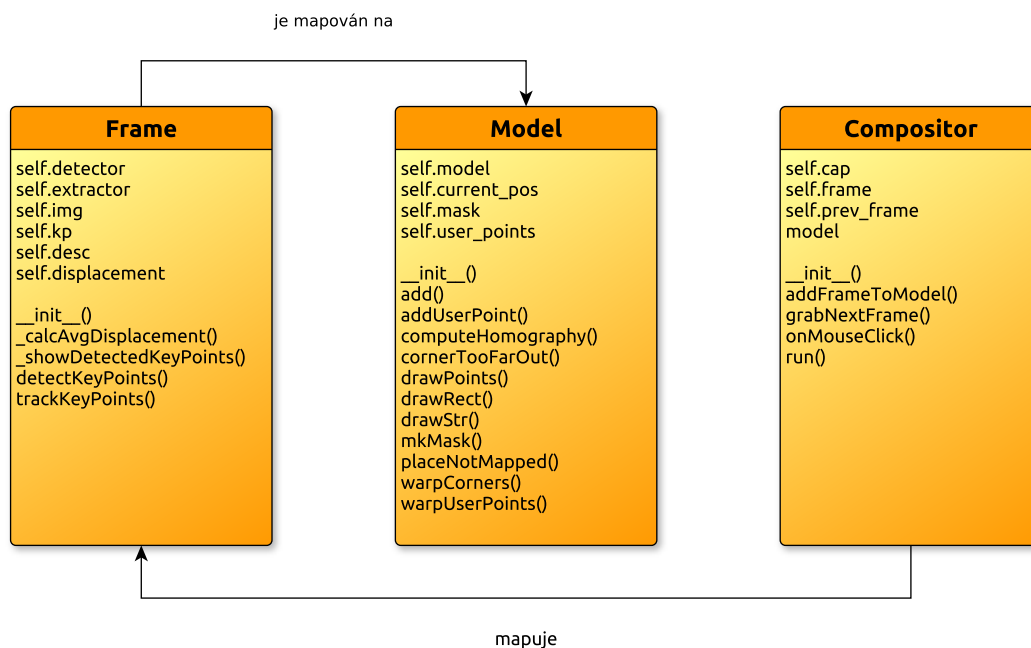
je mapován na

Frame

self.detector
self.extractor
self.img
self.kp
self.desc
self.displacement

__init__()
_calcAvgDisplacement()
_showDetectedKeyPoints()
detectKeyPoints()
trackKeyPoints()

Model

self.model
self.current_pos
self.mask
self.user_points

__init__()
add()
addUserPoint()
computeHomography()
cornerTooFarOut()
drawPoints()
drawRect()
drawStr()
mkMask()
placeNotMapped()
warpCorners()
warpUserPoints()

Compositor

self.cap
self.frame
self.prev_frame
model

__init__()
addFrameToModel()
grabNextFrame()
onMouseClick()
run()

mapuje